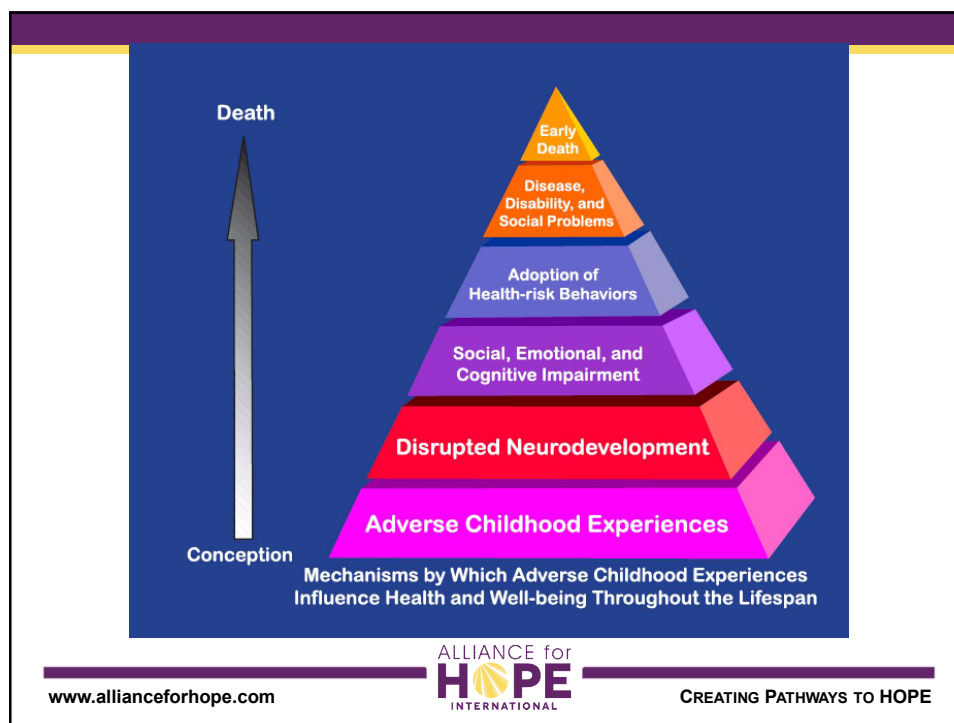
Death

Conception

Early Death

Disease, Disability, and Social Problems

Adoption of Health-risk Behaviors

Social, Emotional, and Cognitive Impairment

Disrupted Neurodevelopment

Adverse Childhood Experiences

Mechanisms by Which Adverse Childhood Experiences Influence Health and Well-being Throughout the Lifespan

www.allianceforhope.com

ALLIANCE for HOPE INTERNATIONAL

CREATING PATHWAYS TO HOPE